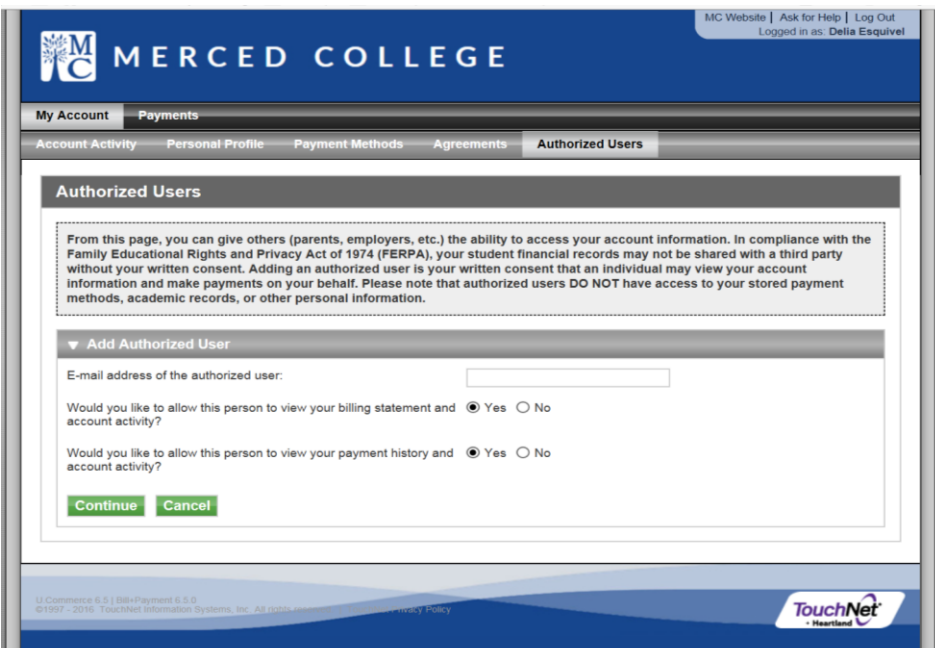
MC Website | Ask for Help | Log Out
Logged in as: Delia Esquivel

MC MERCED COLLEGE

My Account Payments

Account Activity Personal Profile Payment Methods Agreements Authorized Users

Authorized Users

From this page, you can give others (parents, employers, etc.) the ability to access your account information. In compliance with the Family Educational Rights and Privacy Act of 1974 (FERPA), your student financial records may not be shared with a third party without your written consent. Adding an authorized user is your written consent that an individual may view your account information and make payments on your behalf. Please note that authorized users DO NOT have access to your stored payment methods, academic records, or other personal information.

▼ Add Authorized User

E-mail address of the authorized user:

Would you like to allow this person to view your billing statement and account activity? Yes No

Would you like to allow this person to view your payment history and account activity? Yes No

Continue Cancel

U.Commerce 6.5 | Bill+Payment 6.5.0
©1997 - 2016 TouchNet Information Systems, Inc. All rights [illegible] Privacy Policy

TouchNet
Heartland